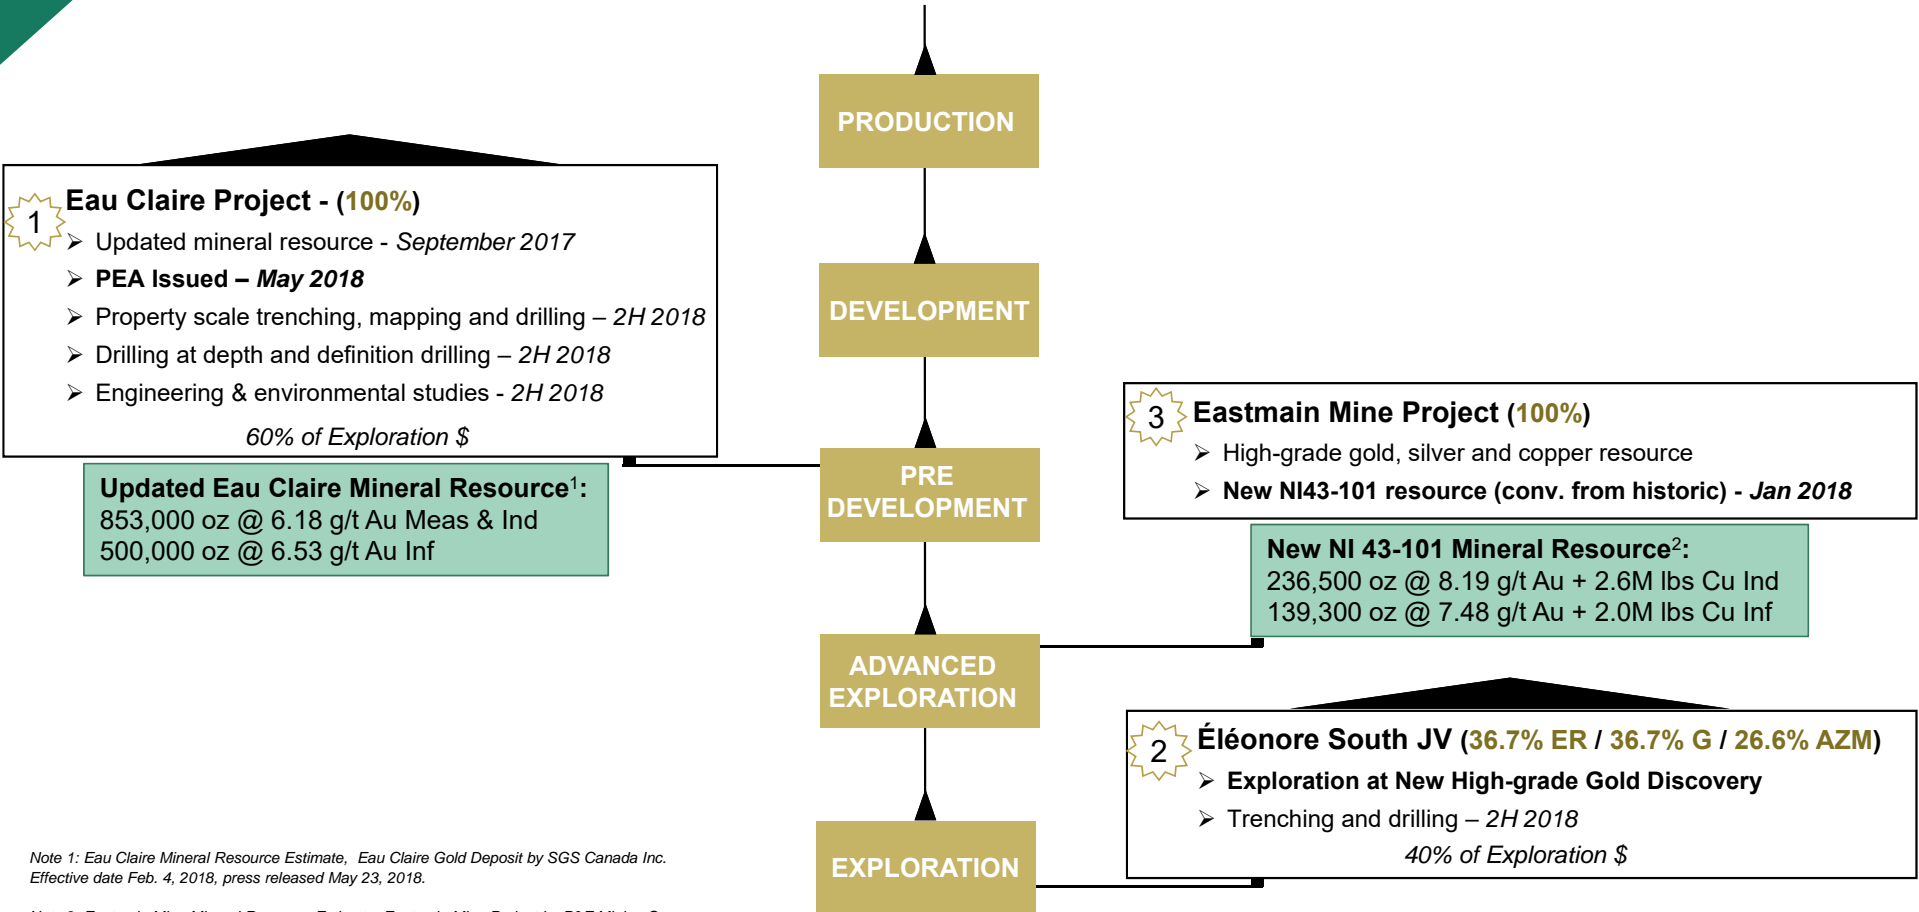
PRODUCTION

DEVELOPMENT

PRE DEVELOPMENT

ADVANCED EXPLORATION

EXPLORATION

1 Eau Claire Project - (100%)
➢ Updated mineral resource - *September 2017*
➢ **PEA Issued – *May 2018***
➢ Property scale trenching, mapping and drilling – *2H 2018*
➢ Drilling at depth and definition drilling – *2H 2018*
➢ Engineering & environmental studies - *2H 2018*
*60% of Exploration $*

**Updated Eau Claire Mineral Resource$^1$:**
853,000 oz @ 6.18 g/t Au Meas & Ind
500,000 oz @ 6.53 g/t Au Inf

3 Eastmain Mine Project (100%)
➢ High-grade gold, silver and copper resource
➢ **New NI43-101 resource (conv. from historic) - *Jan 2018***

**New NI 43-101 Mineral Resource$^2$:**
236,500 oz @ 8.19 g/t Au + 2.6M lbs Cu Ind
139,300 oz @ 7.48 g/t Au + 2.0M lbs Cu Inf

2 Éléonore South JV (36.7% ER / 36.7% G / 26.6% AZM)
➢ **Exploration at New High-grade Gold Discovery**
➢ Trenching and drilling – *2H 2018*
*40% of Exploration $*

*Note 1: Eau Claire Mineral Resource Estimate, Eau Claire Gold Deposit by SGS Canada Inc. Effective date Feb. 4, 2018, press released May 23, 2018.*

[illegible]